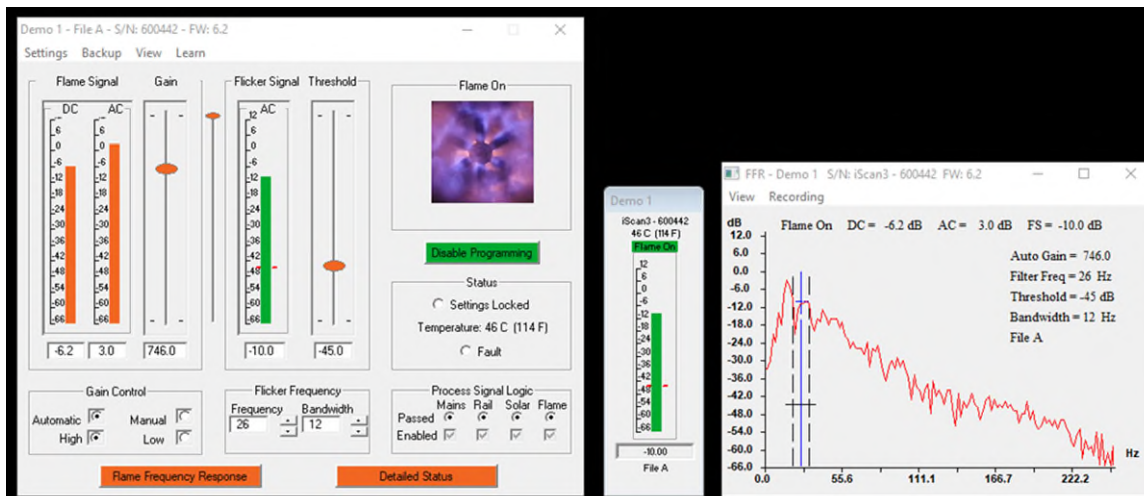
Demo 1 - File A - S/N: 600442 - FW: 6.2

Settings Backup View Learn

Flame Signal
Gain
Flicker Signal
Threshold
Flame On

DC AC
6 6
0 0
-6 -6
-12 -12
-18 -18
-24 -24
-30 -30
-36 -36
-42 -42
-48 -48
-54 -54
-60 -60
-66 -66

AC
12
6
0
-6
-12
-18
-24
-30
-36
-42
-48
-54
-60
-66

-6.2 3.0 746.0 -10.0 -45.0

Disable Programming

Status
Settings Locked
Temperature: 46 C (114 F)
Fault

Gain Control
Automatic Manual
High Low

Flicker Frequency
Frequency Bandwidth
26 12

Process Signal Logic
Mains Rail Solar Flame
Passed
Enabled

Flame Frequency Response
Detailed Status

Demo 1
iScan3 - 600442
46 C (114 F)
Flame On
12
6
0
-6
-12
-18
-24
-30
-36
-42
-48
-54
-60
-66
-10.00
File A

FFR - Demo 1 S/N: iScan3 - 600442 FW: 6.2
View Recording

dB
Flame On DC = -6.2 dB AC = 3.0 dB FS = -10.0 dB
Auto Gain = 746.0
Filter Freq = 26 Hz
Threshold = -45 dB
Bandwidth = 12 Hz
File A

12.0
6.0
0.0
-6.0
-12.0
-18.0
-24.0
-30.0
-36.0
-42.0
-48.0
-54.0
-60.0
-66.0
0.0 55.6 111.1 166.7 222.2
Hz